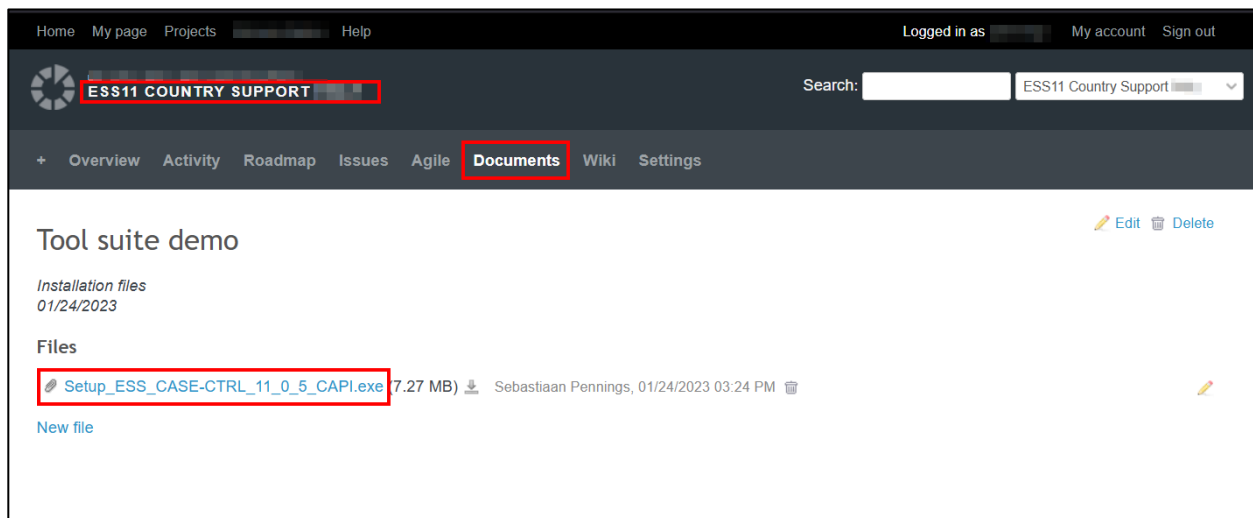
Home My page Projects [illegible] Help

Logged in as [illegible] My account Sign out

ESS11 COUNTRY SUPPORT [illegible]

Search: ESS11 Country Support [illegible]

+ Overview Activity Roadmap Issues Agile Documents Wiki Settings

Edit Delete

Tool suite demo

*Installation files*
*01/24/2023*

Files

Setup_ESS_CASE-CTRL_11_0_5_CAPI.exe (7.27 MB) Sebastiaan Pennings, 01/24/2023 03:24 PM

New file